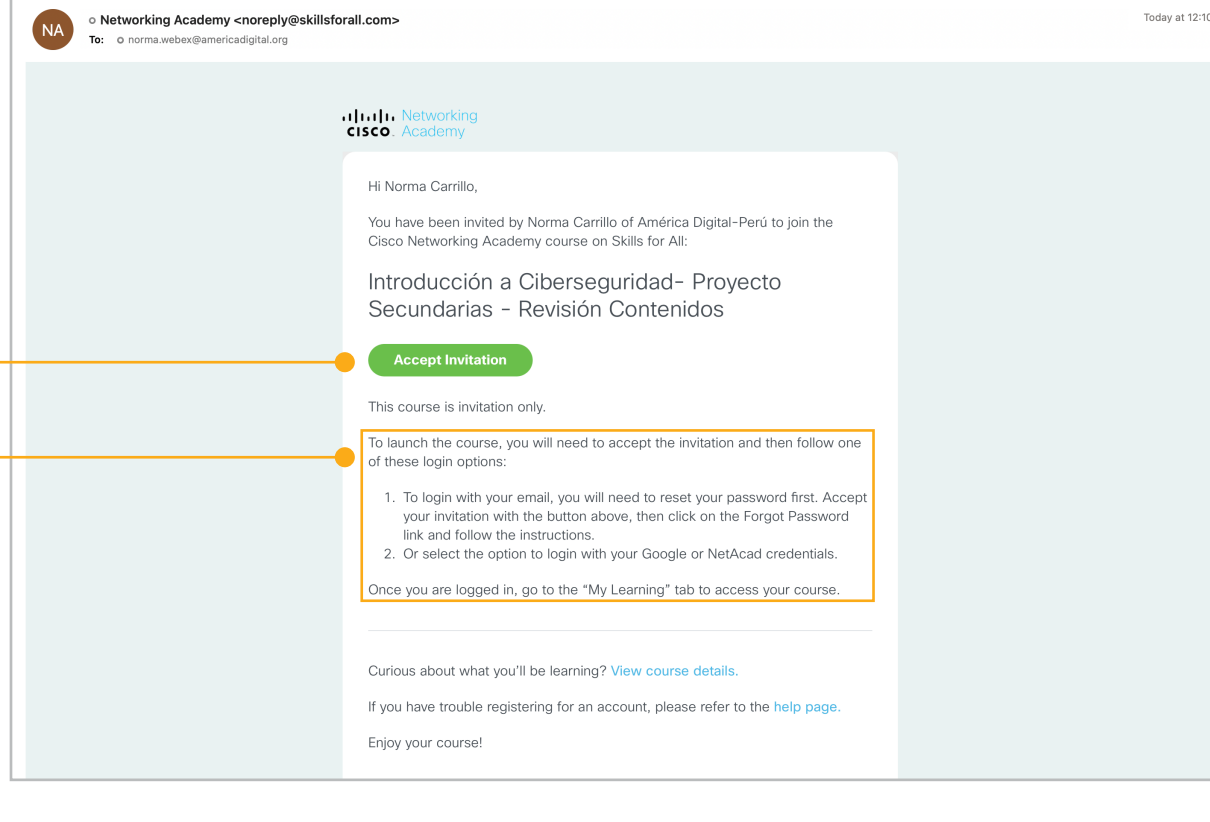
NA
Networking Academy <noreply@skillsforall.com>
To: norma.webex@americadigital.org

Today at 12:10

cisco Networking Academy

Hi Norma Carrillo,

You have been invited by Norma Carrillo of América Digital-Perú to join the Cisco Networking Academy course on Skills for All:

Introducción a Ciberseguridad- Proyecto Secundarias - Revisión Contenidos

Accept Invitation

This course is invitation only.

To launch the course, you will need to accept the invitation and then follow one of these login options:

1. To login with your email, you will need to reset your password first. Accept your invitation with the button above, then click on the Forgot Password link and follow the instructions.
2. Or select the option to login with your Google or NetAcad credentials.

Once you are logged in, go to the “My Learning” tab to access your course.

Curious about what you'll be learning? View course details.

If you have trouble registering for an account, please refer to the help page.

Enjoy your course!